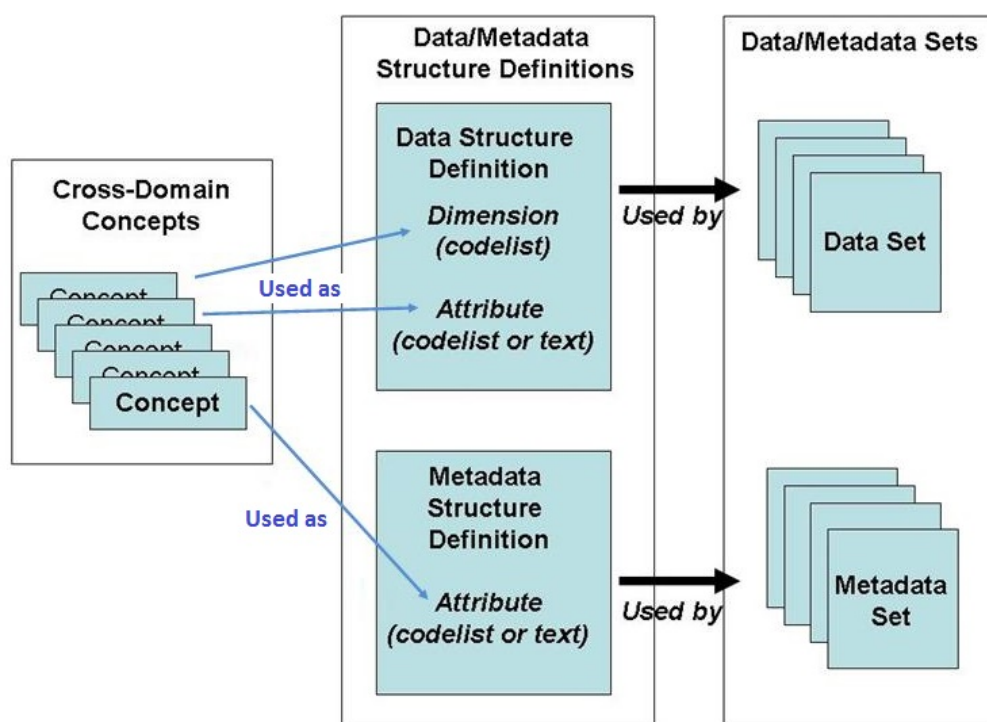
Cross-Domain Concepts

Concept
Concept
Concept
Concept
Concept

Used as

Used as

Data/Metadata Structure Definitions

Data Structure Definition

*Dimension (codelist)*

*Attribute (codelist or text)*

Metadata Structure Definition

*Attribute (codelist or text)*

Used by

Used by

Data/Metadata Sets

Data Set

Metadata Set